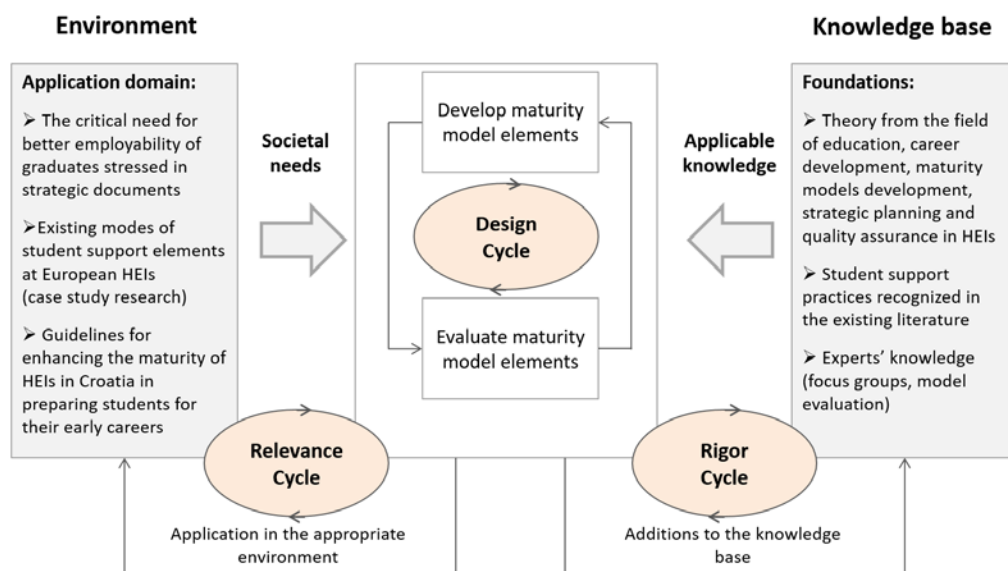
Environment

Knowledge base

Application domain:

➢ The critical need for better employability of graduates stressed in strategic documents

➢Existing modes of student support elements at European HEIs (case study research)

➢ Guidelines for enhancing the maturity of HEIs in Croatia in preparing students for their early careers

Societal needs

Develop maturity model elements

Design Cycle

Evaluate maturity model elements

Applicable knowledge

Foundations:

➢ Theory from the field of education, career development, maturity models development, strategic planning and quality assurance in HEIs

➢ Student support practices recognized in the existing literature

➢ Experts' knowledge (focus groups, model evaluation)

Relevance Cycle

Rigor Cycle

Application in the appropriate environment

Additions to the knowledge base